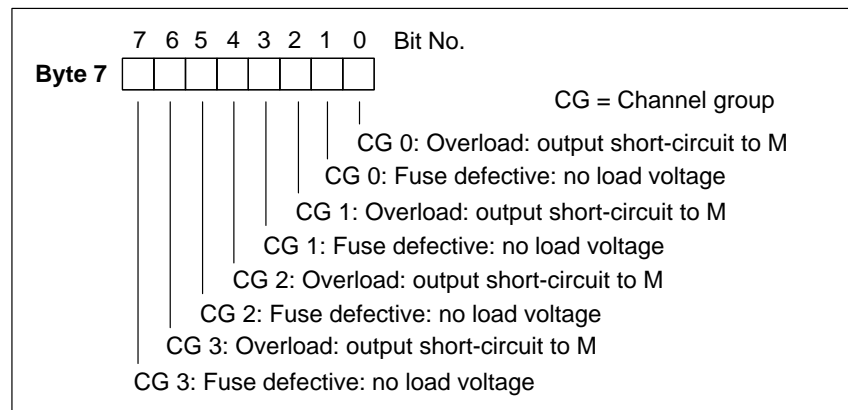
7 6 5 4 3 2 1 0 Bit No.

Byte 7

CG = Channel group

CG 0: Overload: output short-circuit to M

CG 0: Fuse defective: no load voltage

CG 1: Overload: output short-circuit to M

CG 1: Fuse defective: no load voltage

CG 2: Overload: output short-circuit to M

CG 2: Fuse defective: no load voltage

CG 3: Overload: output short-circuit to M

CG 3: Fuse defective: no load voltage